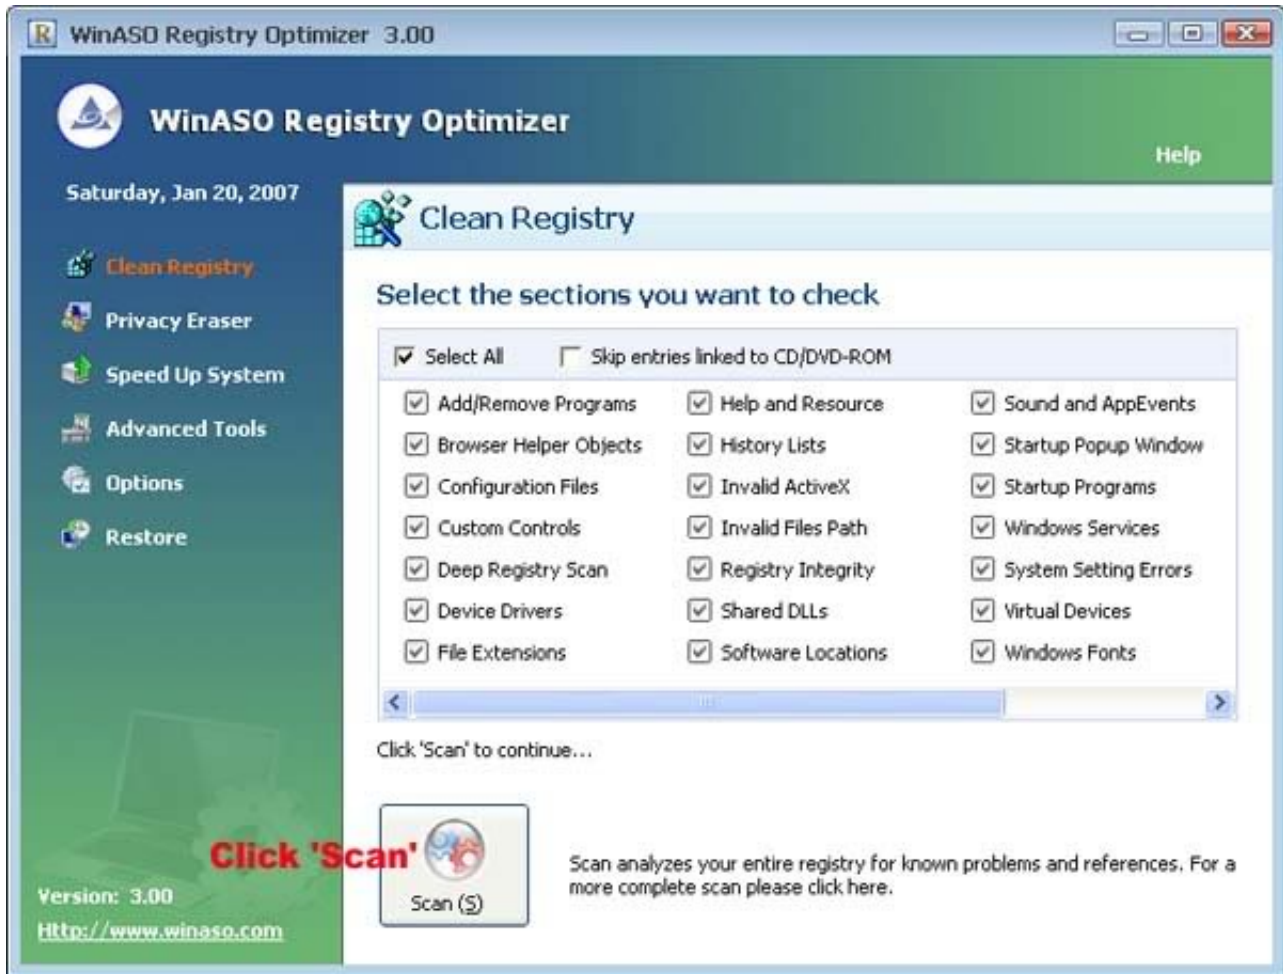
WinASO Registry Optimizer 3.00

WinASO Registry Optimizer

Help

Saturday, Jan 20, 2007

Clean Registry

Privacy Eraser

Speed Up System

Advanced Tools

Options

Restore

Clean Registry

Select the sections you want to check

Select All
Skip entries linked to CD/DVD-ROM

| | | |
|---|---|---|
| Add/Remove Programs | Help and Resource | Sound and AppEvents |
| Browser Helper Objects | History Lists | Startup Popup Window |
| Configuration Files | Invalid ActiveX | Startup Programs |
| Custom Controls | Invalid Files Path | Windows Services |
| Deep Registry Scan | Registry Integrity | System Setting Errors |
| Device Drivers | Shared DLLs | Virtual Devices |
| File Extensions | Software Locations | Windows Fonts |

Click 'Scan' to continue...

Click 'Scan'

Scan (S)

Scan analyzes your entire registry for known problems and references. For a more complete scan please click here.

Version: 3.00

Http://www.winaso.com